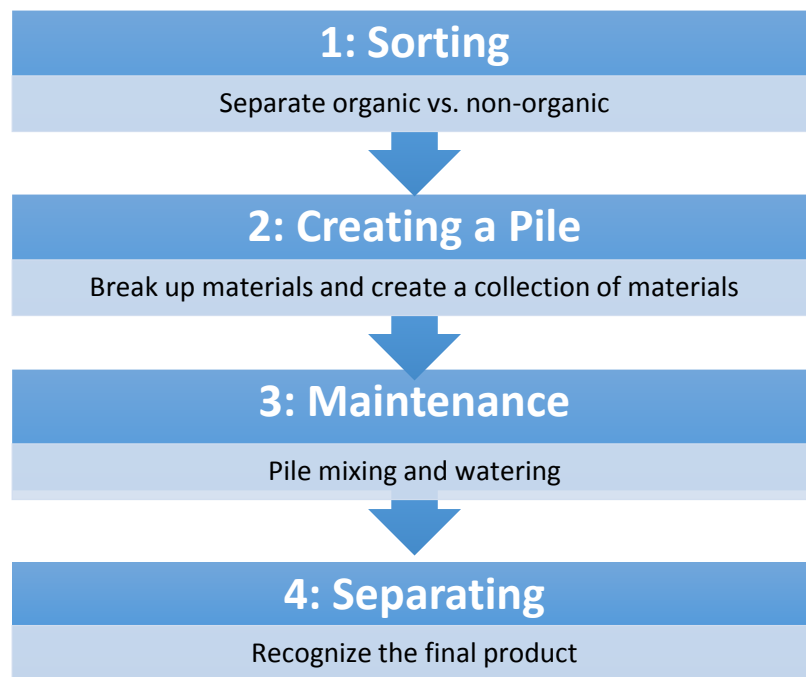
1: Sorting

Separate organic vs. non-organic

2: Creating a Pile

Break up materials and create a collection of materials

3: Maintenance

Pile mixing and watering

4: Separating

Recognize the final product